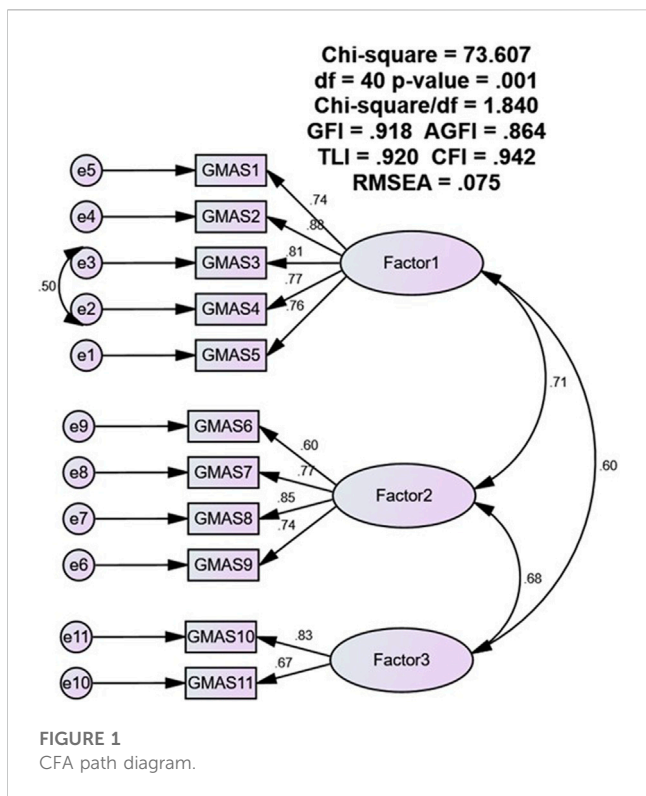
Chi-square = 73.607
df = 40 p-value = .001
Chi-square/df = 1.840
GFI = .918 AGFI = .864
TLI = .920 CFI = .942
RMSEA = .075

e5
GMAS1
e4
GMAS2
e3
GMAS3
.50
e2
GMAS4
e1
GMAS5
.74
.88
.81
.77
.76
Factor1

e9
GMAS6
e8
GMAS7
e7
GMAS8
e6
GMAS9
.60
.77
.85
.74
Factor2
.71
.60

e11
GMAS10
e10
GMAS11
.83
.67
Factor3
.68

FIGURE 1
CFA path diagram.